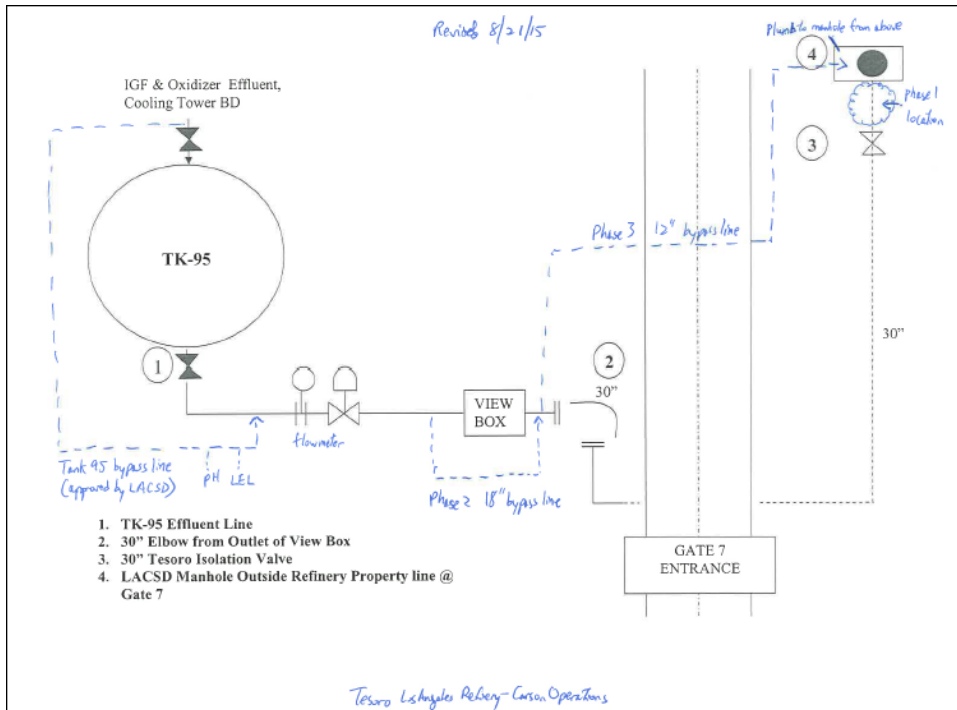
Revised 8/21/15

Plumb to manhole from above

4

Phase 1 location

3

IGF & Oxidizer Effluent, Cooling Tower BD

TK-95

Phase 3 12" bypass line

30"

1

2

30"

VIEW BOX

Flowmeter

Tank 95 bypass line (approved by LACSD)

pH LEL

Phase 2 18" bypass line

1. TK-95 Effluent Line
2. 30" Elbow from Outlet of View Box
3. 30" Tesoro Isolation Valve
4. LACSD Manhole Outside Refinery Property line @ Gate 7

GATE 7 ENTRANCE

Tesoro Los Angeles Refinery - Carson Operations